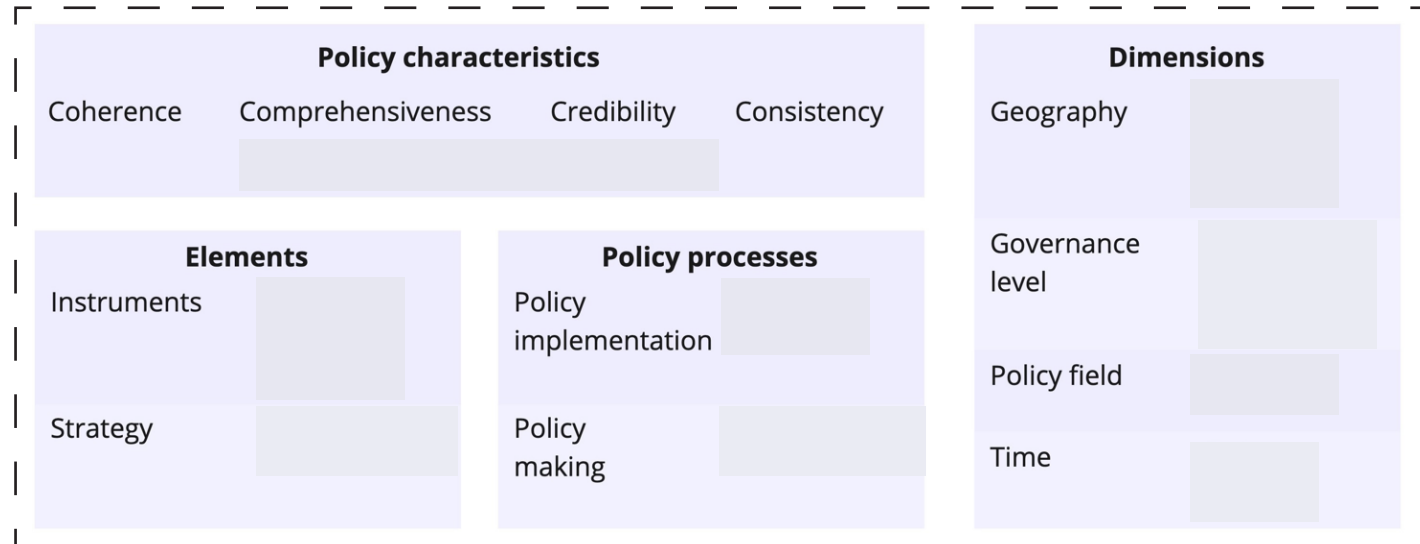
**Policy characteristics**

Coherence Comprehensiveness Credibility Consistency

**Dimensions**

Geography

Governance level

Policy field

Time

**Elements**

Instruments

Strategy

**Policy processes**

Policy implementation

Policy making